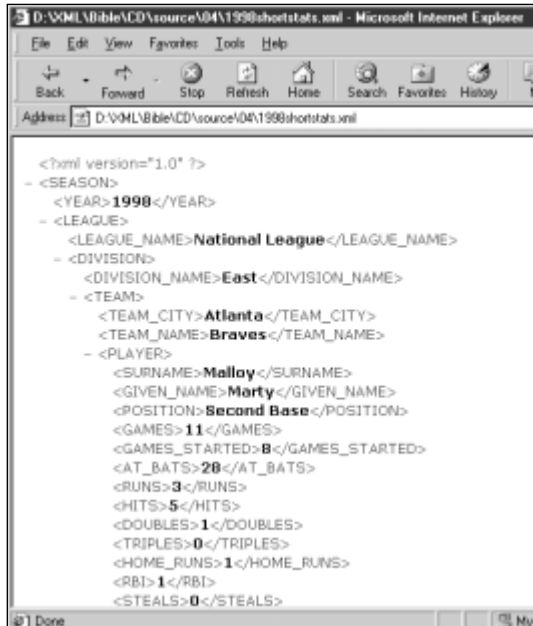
D:\XML\Bible\CD\source\04\1998shortstats.xml - Microsoft Internet Explorer

File Edit View Favorites Tools Help

Back Forward Stop Refresh Home Search Favorites History

Address D:\XML\Bible\CD\source\04\1998shortstats.xml

<?xml version="1.0" ?>
- <SEASON>
<YEAR>1998</YEAR>
- <LEAGUE>
<LEAGUE_NAME>National League</LEAGUE_NAME>
- <DIVISION>
<DIVISION_NAME>East</DIVISION_NAME>
- <TEAM>
<TEAM_CITY>Atlanta</TEAM_CITY>
<TEAM_NAME>Braves</TEAM_NAME>
- <PLAYER>
<SURNAME>Malloy</SURNAME>
<GIVEN_NAME>Marty</GIVEN_NAME>
<POSITION>Second Base</POSITION>
<GAMES>11</GAMES>
<GAMES_STARTED>8</GAMES_STARTED>
<AT_BATS>28</AT_BATS>
<RUNS>3</RUNS>
<HITS>5</HITS>
<DOUBLES>1</DOUBLES>
<TRIPLES>0</TRIPLES>
<HOME_RUNS>1</HOME_RUNS>
<RBI>1</RBI>
<STEALS>0</STEALS>

Done

My